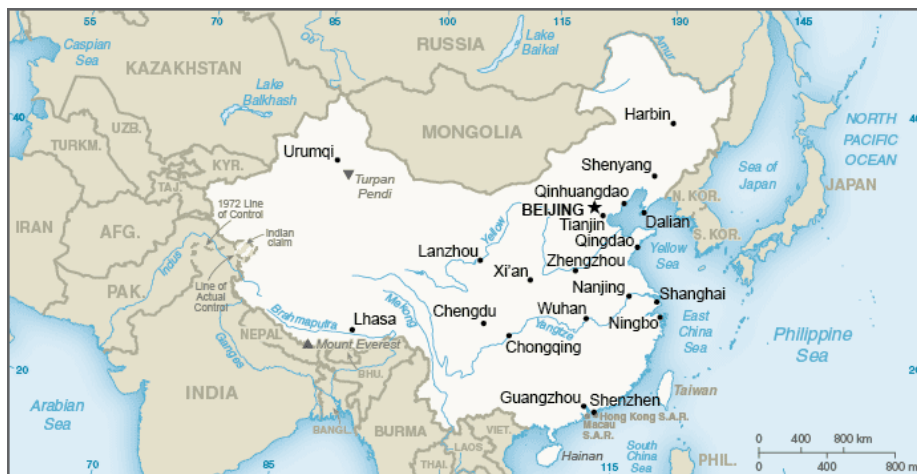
55
70
85
100
115
130
145
Caspian Sea
RUSSIA
Lake Baikal
Amur
KAZAKHSTAN
Lake Balkhash
40
40
UZB.
MONGOLIA
Harbin
NORTH PACIFIC OCEAN
TURKM.
KYR.
Urumqi
Turpan Pendi
Shenyang
Sea of Japan
JAPAN
TAJ.
Qinhuangdao
N. KOR.
IRAN
1972 Line of Control
BEIJING
Tianjin
Dalian
AFG.
Indian claim
Yellow
Lanzhou
Qingdao
S. KOR.
Xi'an
Zhengzhou
Yellow Sea
Indus
PAK.
Line of Actual Control
Mekong
Nanjing
Shanghai
Brahmaputra
Lhasa
Chengdu
Wuhan
Yangtze
Ningbo
East China Sea
Philippine Sea
NEPAL
Ganges
Mount Everest
Chongqing
20
20
INDIA
BHU.
Taiwan
Arabian Sea
Guangzhou
Shenzhen
Hong Kong S.A.R.
Macau S.A.R.
BANGL.
BURMA
LAOS
VIET.
South China Sea
70
85
THAI.
Hainan
115
PHIL.
0
400
800 km
0
400
800 mi